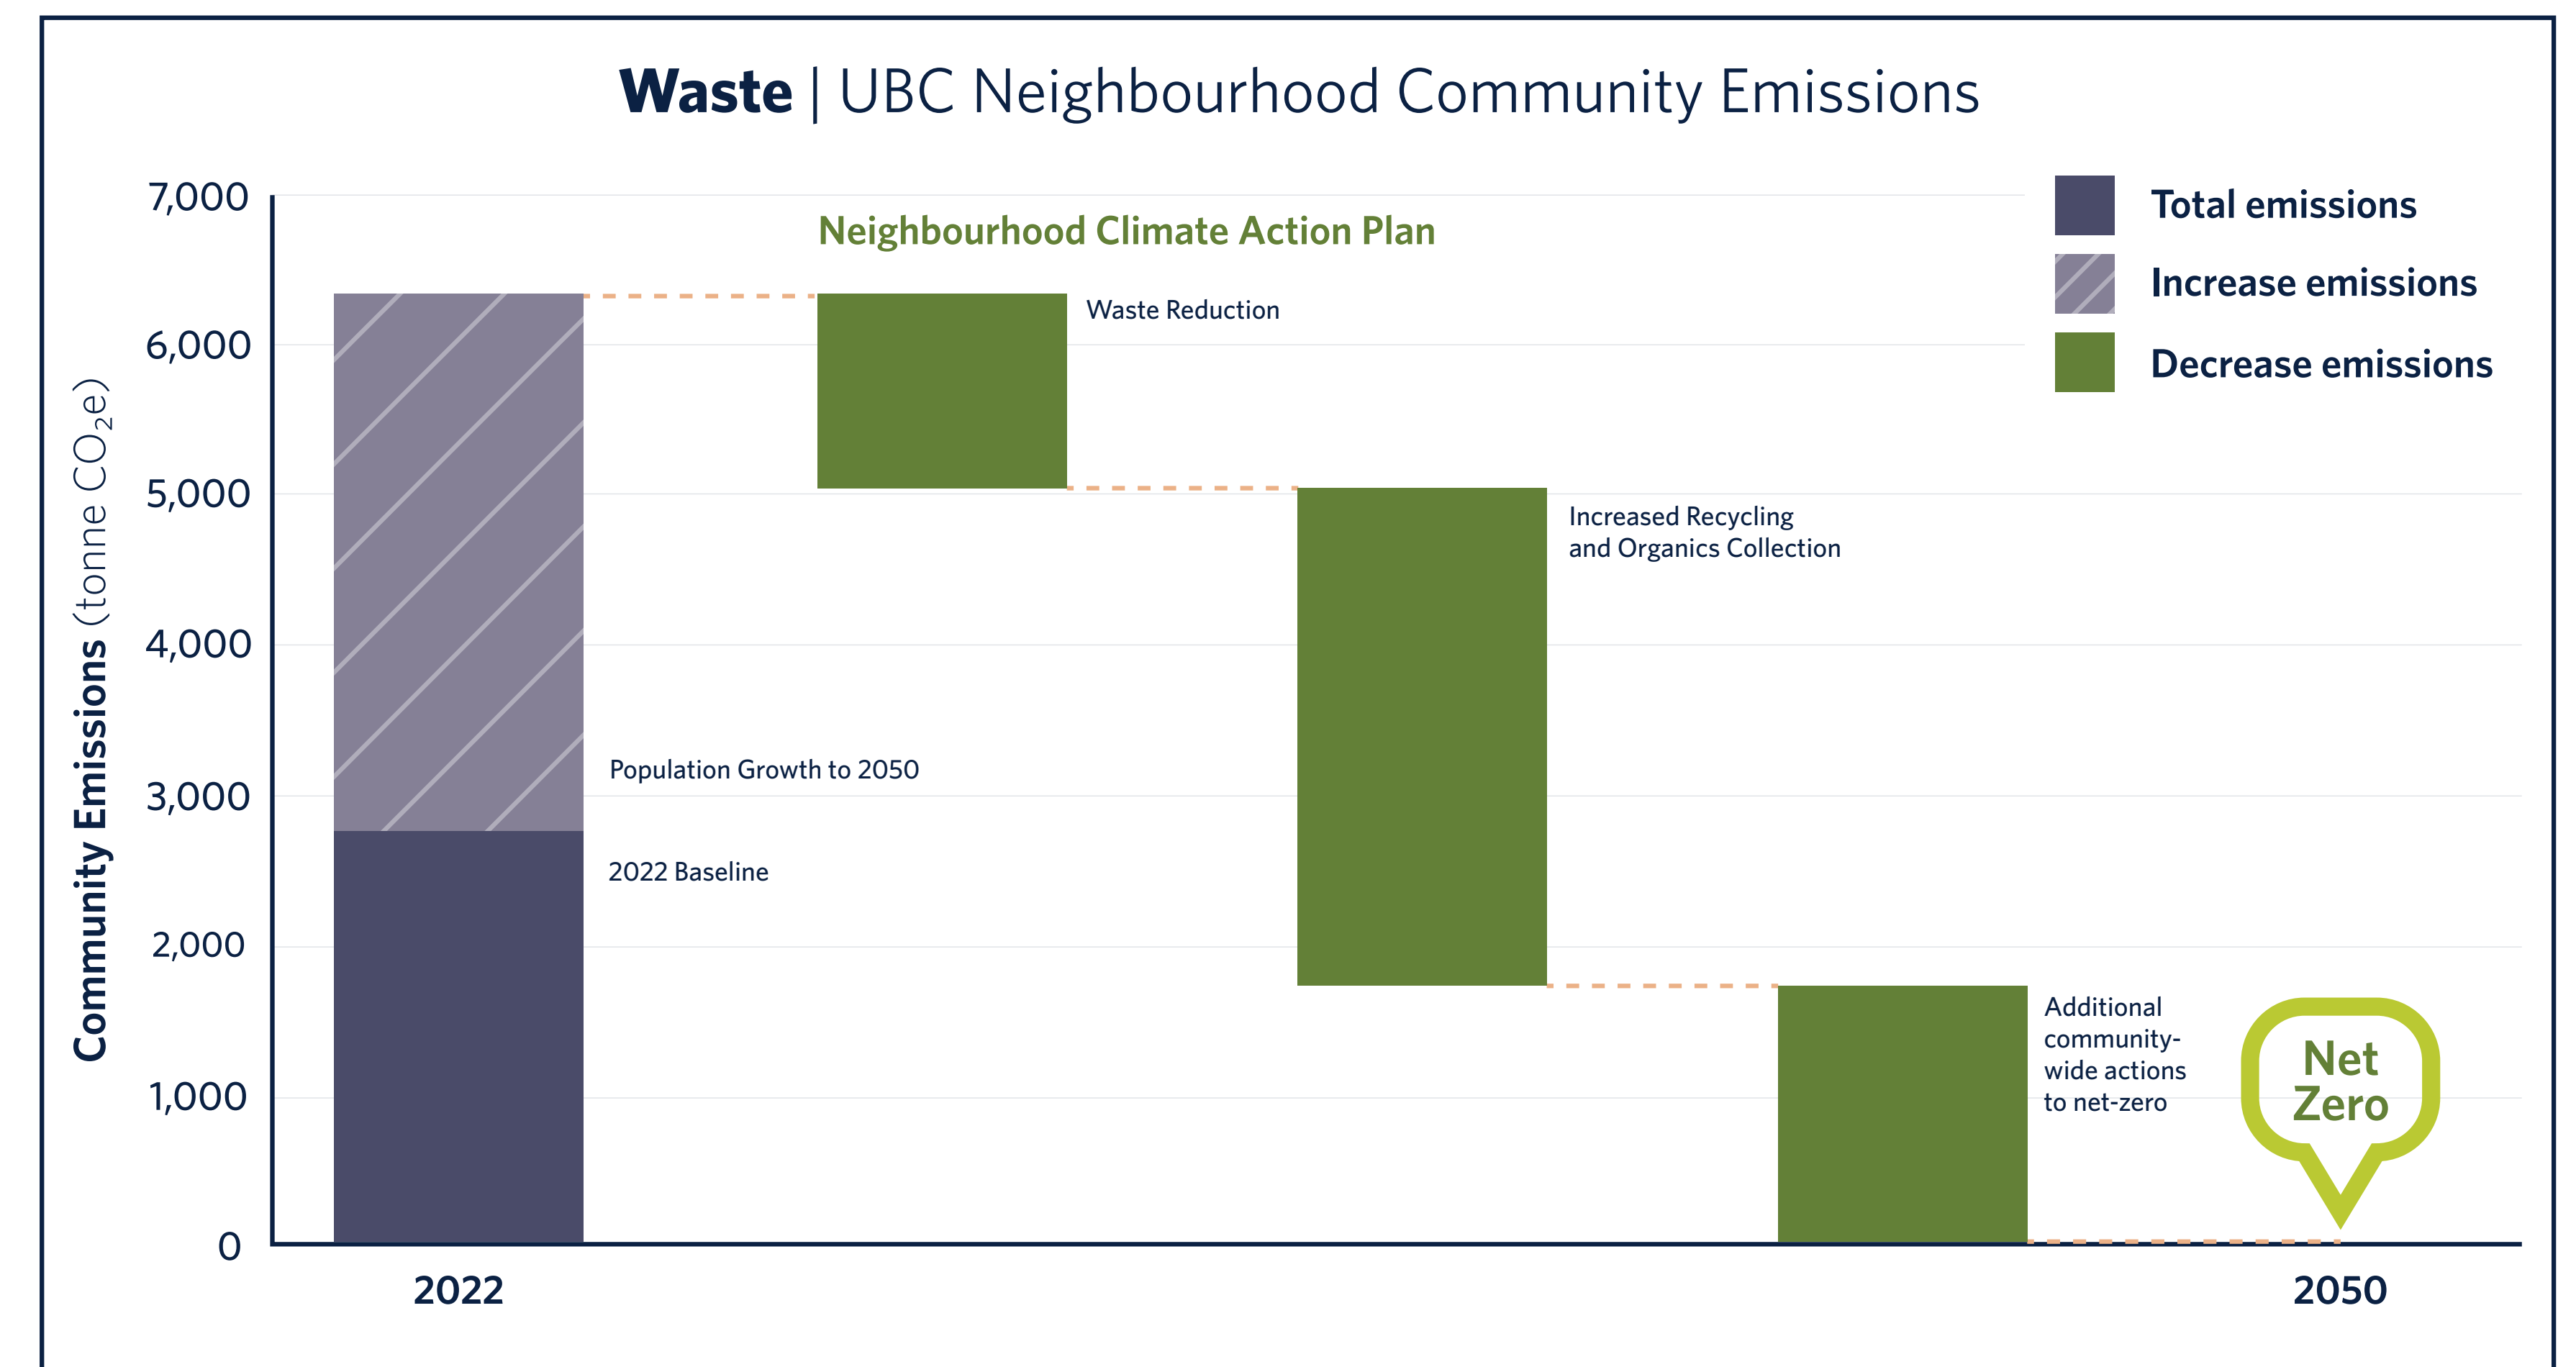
Waste | UBC Neighbourhood Community Emissions

Total emissions
Increase emissions
Decrease emissions

Neighbourhood Climate Action Plan

Community Emissions (tonne $CO_2e$)

7,000
6,000
5,000
4,000
3,000
2,000
1,000
0

Waste Reduction

Increased Recycling and Organics Collection

Population Growth to 2050

2022 Baseline

Additional community-wide actions to net-zero

Net Zero

2022

2050